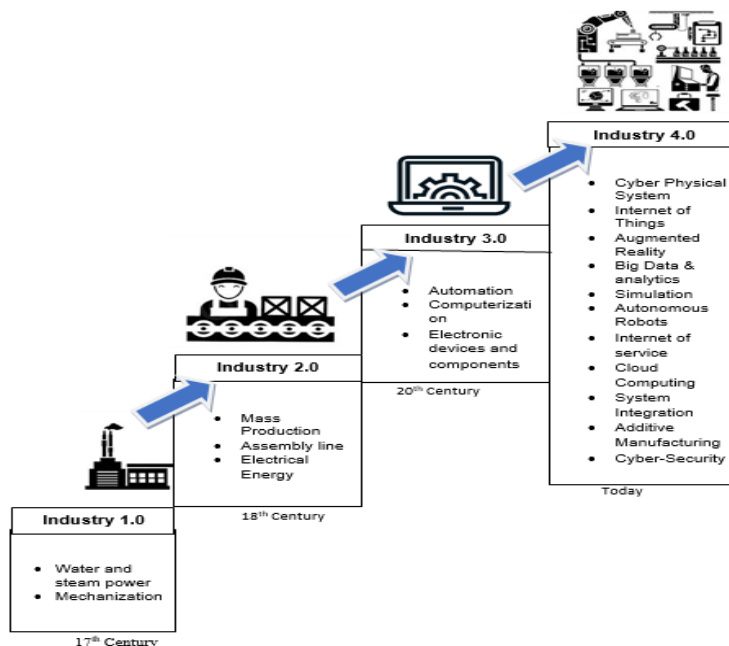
Industry 1.0

- Water and steam power
- Mechanization

17th Century

Industry 2.0

- Mass Production
- Assembly line
- Electrical Energy

18th Century

Industry 3.0

- Automation
- Computerization
- Electronic devices and components

20th Century

Industry 4.0

- Cyber Physical System
- Internet of Things
- Augmented Reality
- Big Data & analytics
- Simulation
- Autonomous Robots
- Internet of service
- Cloud Computing
- System Integration
- Additive Manufacturing
- Cyber-Security

Today